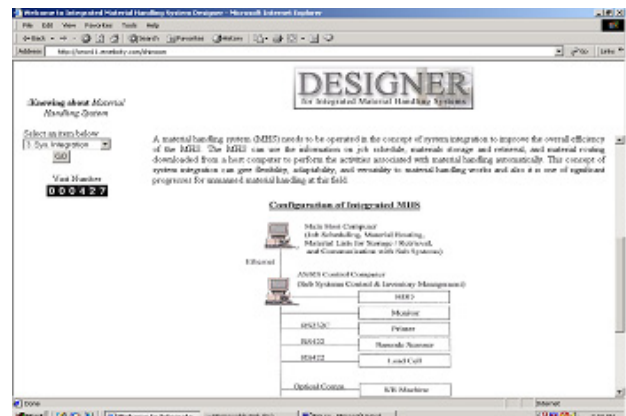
Welcome to Integrated Material Handling System Designer - Microsoft Internet Explorer

File Edit View Favorites Tools Help

Back Search Favorites History

Address http://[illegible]/designer

Go Links

DESIGNER
for Integrated Material Handling Systems

Knowing about Material Handling System

Select an item below
1. Sys. Integration
GO

Visit Number
000427

A material handling system (MHS) needs to be operated in the concept of system integration to improve the overall efficiency of the MHS. The MHS can use the information on job schedule, materials storage and retrieval, and material routing downloaded from a host computer to perform the activities associated with material handling automatically. The concept of system integration can give flexibility, adaptability, and versatility to material handling works and also it is one of significant progresses for unmanned material handling at the field.

Configuration of Integrated MHS

Main Host Computer
(Job Scheduling, Material Routing, Material Lists for Storage / Retrieval, and Communication with Sub Systems)

Ethernet

AS/RS Control Computer
(Sub Systems Control & Inventory Management)

HDD

Monitor

RS232C

Printer

RS422

Barcode Scanner

RS422

Load Cell

Optical Comm.

S/R Machine

Done

Internet

Start